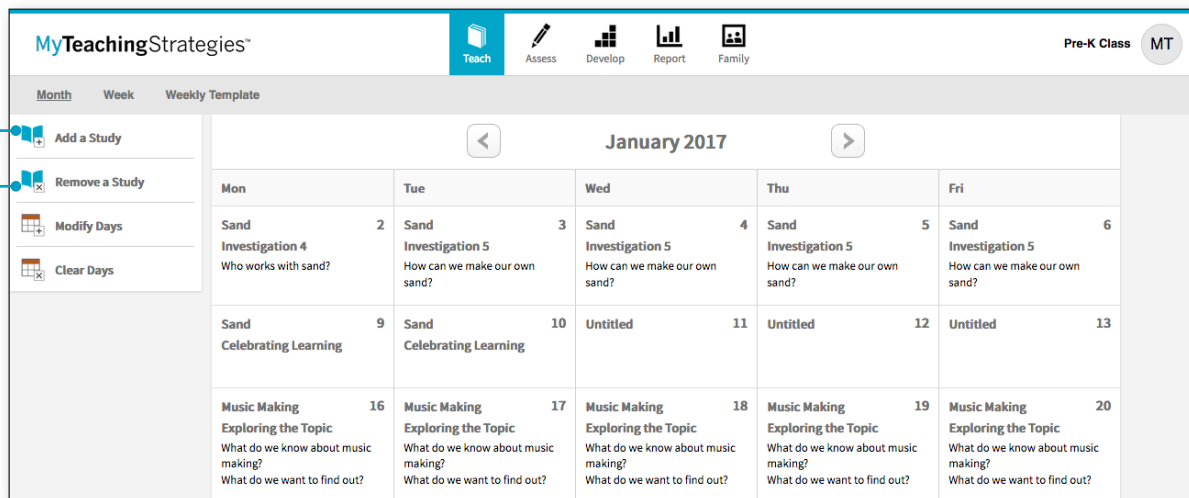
MyTeachingStrategies™

Teach Assess Develop Report Family

Pre-K Class MT

Month Week Weekly Template

Add a Study

Remove a Study

Modify Days

Clear Days

January 2017

| Mon | Tue | Wed | Thu | Fri |
|---|---|---|---|---|
| Sand 2 Investigation 4 Who works with sand? | Sand 3 Investigation 5 How can we make our own sand? | Sand 4 Investigation 5 How can we make our own sand? | Sand 5 Investigation 5 How can we make our own sand? | Sand 6 Investigation 5 How can we make our own sand? |
| Sand 9 Celebrating Learning | Sand 10 Celebrating Learning | Untitled 11 | Untitled 12 | Untitled 13 |
| Music Making 16 Exploring the Topic What do we know about music making? What do we want to find out? | Music Making 17 Exploring the Topic What do we know about music making? What do we want to find out? | Music Making 18 Exploring the Topic What do we know about music making? What do we want to find out? | Music Making 19 Exploring the Topic What do we know about music making? What do we want to find out? | Music Making 20 Exploring the Topic What do we know about music making? What do we want to find out? |